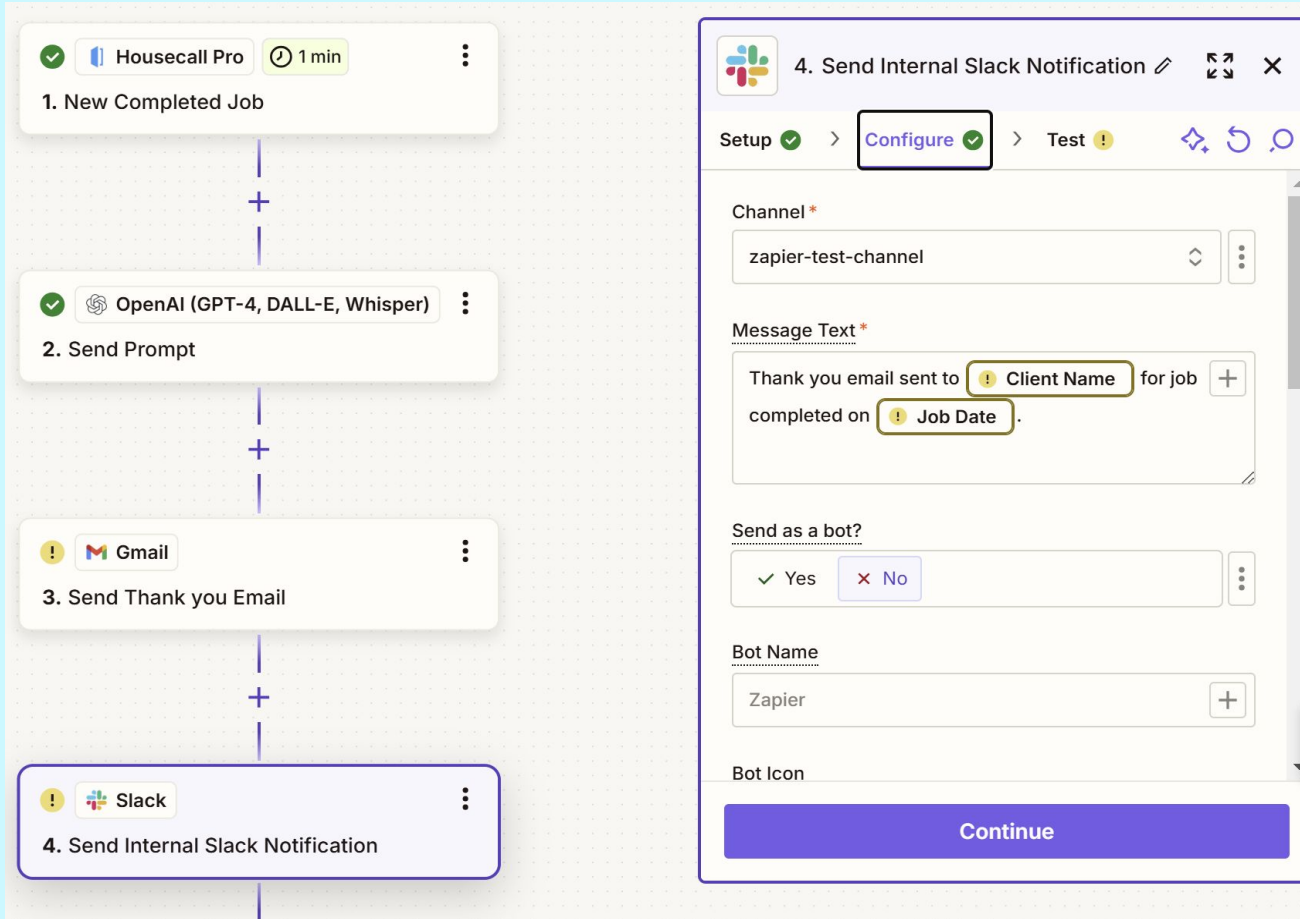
Housecall Pro 1 min
1. New Completed Job

OpenAI (GPT-4, DALL-E, Whisper)
2. Send Prompt

Gmail
3. Send Thank you Email

Slack
4. Send Internal Slack Notification

4. Send Internal Slack Notification

Setup Configure Test

Channel*
zapier-test-channel

Message Text*
Thank you email sent to Client Name for job completed on Job Date.

Send as a bot?
Yes No

Bot Name
Zapier

Bot Icon

Continue